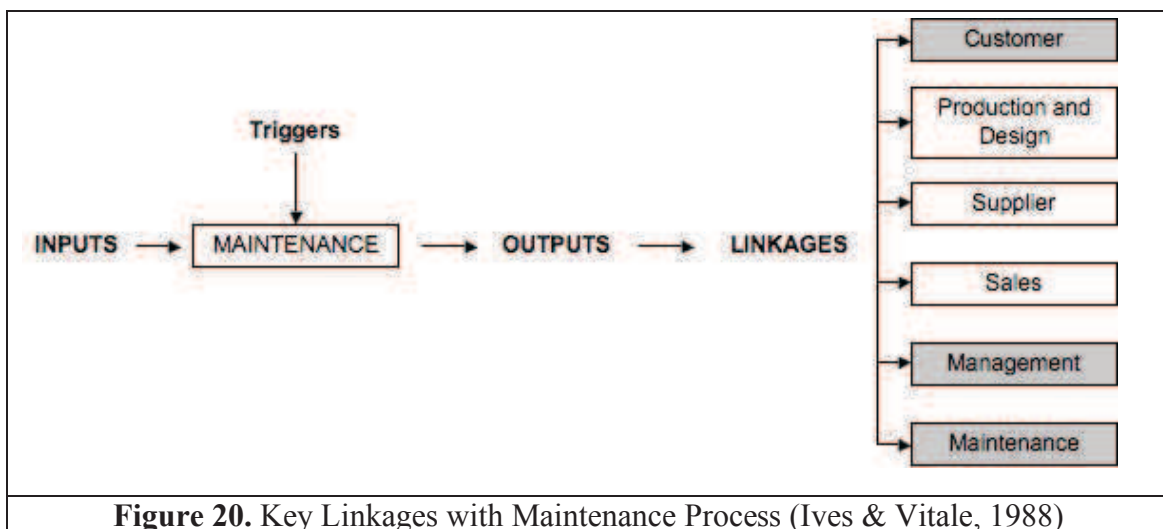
Triggers

INPUTS → MAINTENANCE → OUTPUTS → LINKAGES

Customer

Production and Design

Supplier

Sales

Management

Maintenance

**Figure 20.** Key Linkages with Maintenance Process (Ives & Vitale, 1988)